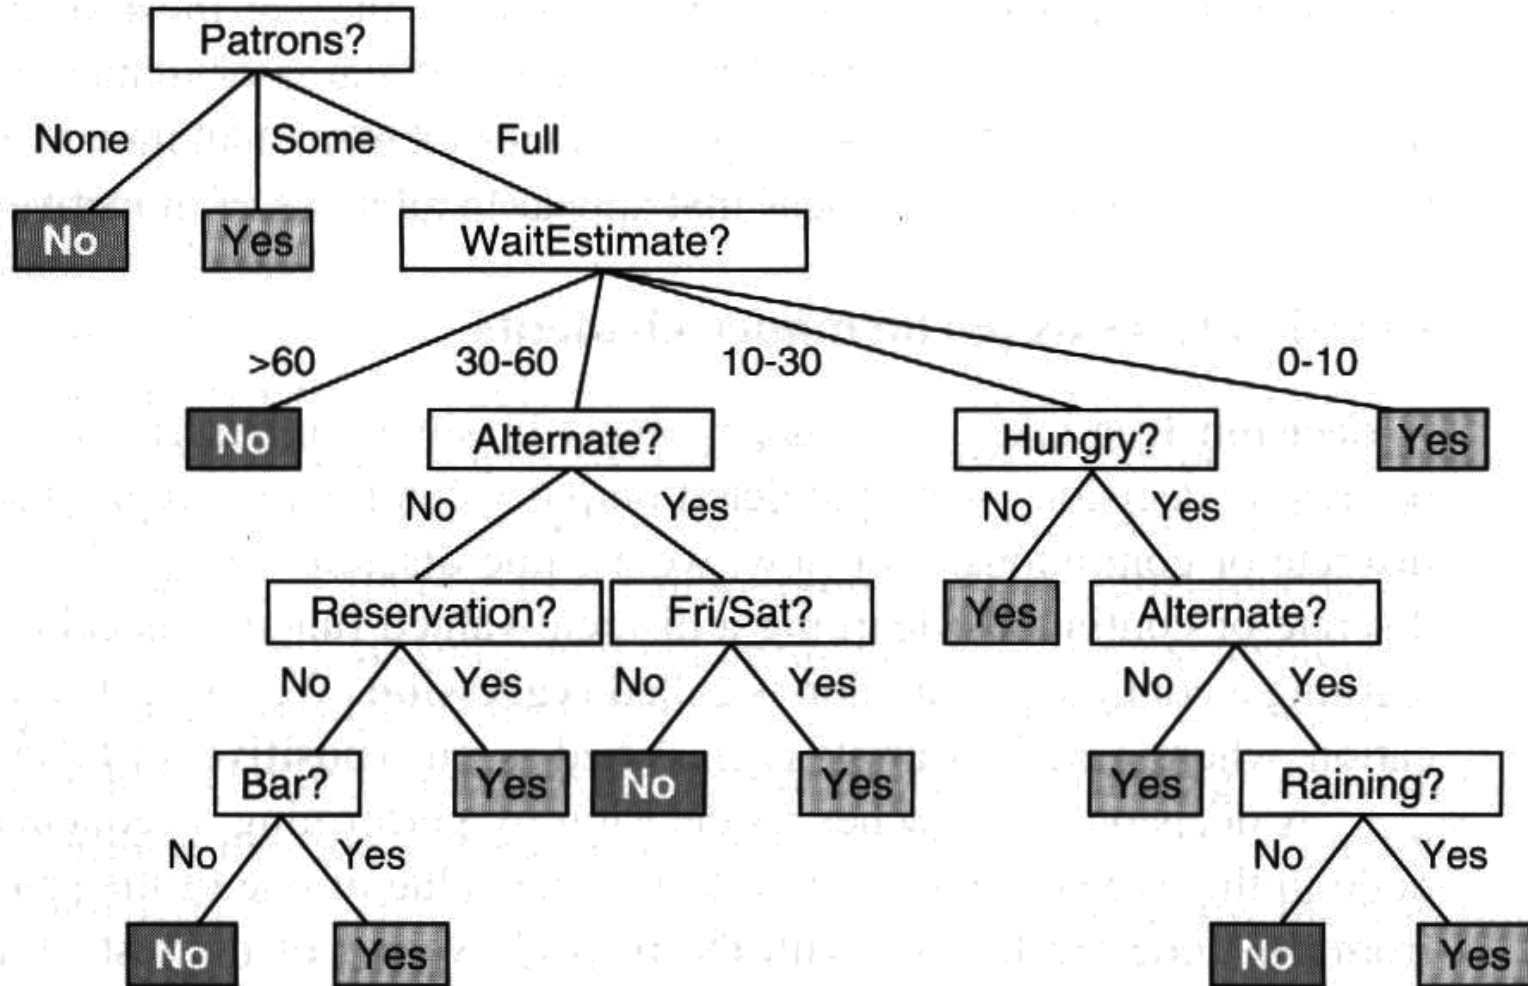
Patrons?

None
Some
Full

No
Yes
WaitEstimate?

>60
30-60
10-30
0-10

No
Alternate?
Hungry?
Yes

No
Yes
No
Yes

Reservation?
Fri/Sat?
Yes
Alternate?

No
Yes
No
Yes
No
Yes

Bar?
Yes
No
Yes
Yes
Raining?

No
Yes
No
Yes

No
Yes
No
Yes